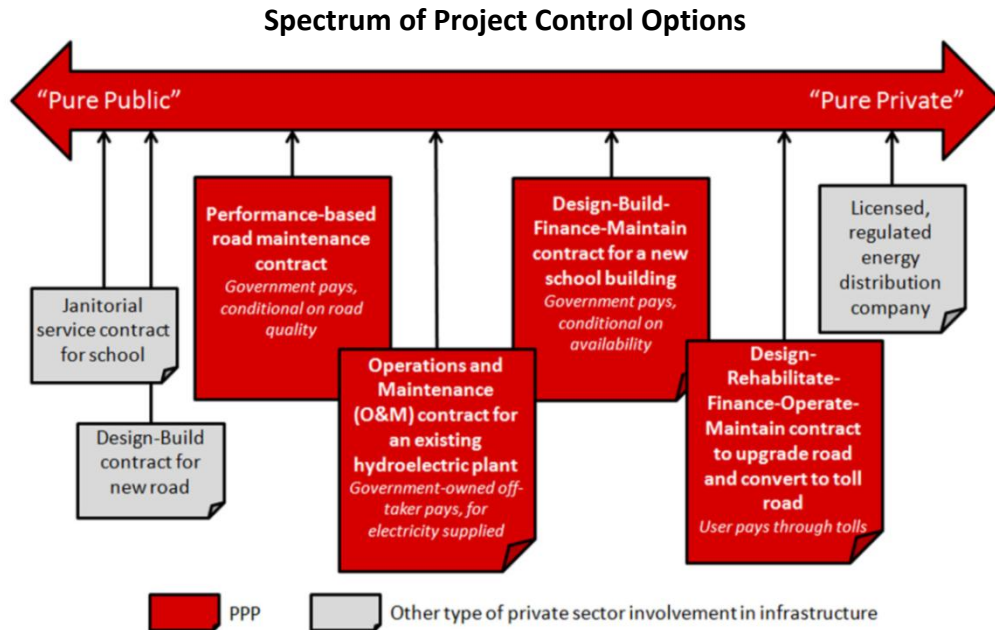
Spectrum of Project Control Options

"Pure Public"

"Pure Private"

Janitorial service contract for school

Design-Build contract for new road

Performance-based road maintenance contract
Government pays, conditional on road quality

Operations and Maintenance (O&M) contract for an existing hydroelectric plant
Government-owned off-taker pays, for electricity supplied

Design-Build-Finance-Maintain contract for a new school building
Government pays, conditional on availability

Design-Rehabilitate-Finance-Operate-Maintain contract to upgrade road and convert to toll road
User pays through tolls

Licensed, regulated energy distribution company

PPP

Other type of private sector involvement in infrastructure